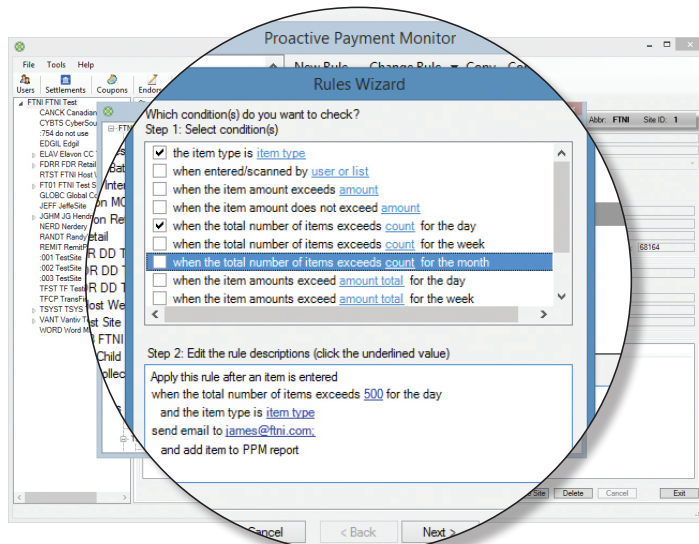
Proactive Payment Monitor

File Tools Help

Users Settlements Coupons Endors

New Rule Change Rule Copy Co

FTNI FTNI Test
CANCK Canadian
CYBTS CyberSou
:754 do not use
EDGIL Edgil
ELAV Elavon CC T
FDRR FDR Retail
RTST FTNI Host V
FT01 FTNI Test S
GLOBC Global Co
JEFF JeffeSite
JGHM JG Hendr
NERD Nerdery
RANDT Randy
REMIT RemitF
:001 TestSite
:002 TestSite
:003 TestSite
TFST TF Test
TFCP TransFi
TSYST TSYS
VANT Vantiv T
WORD Word M

Rules Wizard

Which condition(s) do you want to check?
Step 1: Select condition(s)

☑ the item type is item type
☐ when entered/scanned by user or list
☐ when the item amount exceeds amount
☐ when the item amount does not exceed amount
☑ when the total number of items exceeds count for the day
☐ when the total number of items exceeds count for the week
☐ when the total number of items exceeds count for the month
☐ when the item amounts exceed amount total for the day
☐ when the item amounts exceed amount total for the week

Step 2: Edit the rule descriptions (click the underlined value)

Apply this rule after an item is entered
when the total number of items exceeds 500 for the day
and the item type is item type
send email to james@ftni.com;
and add item to PPM report

Abbr: FTNI Site ID: 1

68164

Site Delete Cancel Exit

Cancel < Back Next >